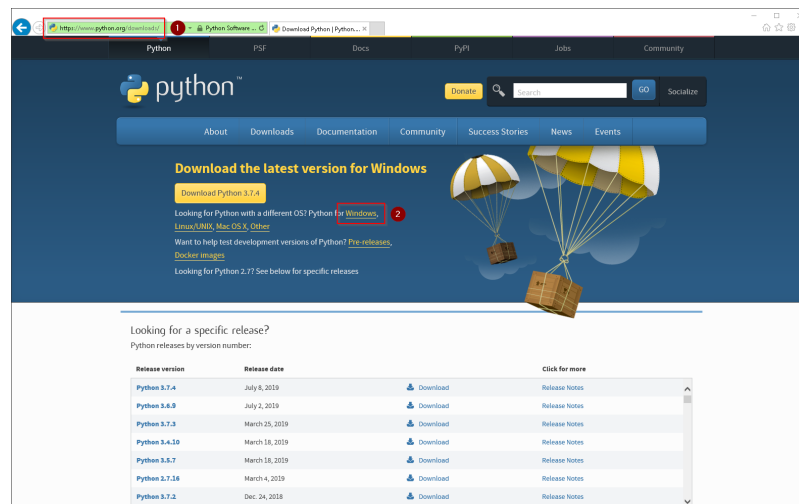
https://www.python.org/downloads/ 1 Python Software ... Download Python | Python... ×

Python PSF Docs PyPI Jobs Community

python™

Donate Search GO Socialize

About Downloads Documentation Community Success Stories News Events

Download the latest version for Windows

Download Python 3.7.4

Looking for Python with a different OS? Python for Windows, 2 Linux/UNIX, Mac OS X, Other

Want to help test development versions of Python? Pre-releases, Docker images

Looking for Python 2.7? See below for specific releases

Looking for a specific release?

Python releases by version number:

| Release version | Release date | | Click for more |
|---|---|---|---|
| Python 3.7.4 | July 8, 2019 | Download | Release Notes |
| Python 3.6.9 | July 2, 2019 | Download | Release Notes |
| Python 3.7.3 | March 25, 2019 | Download | Release Notes |
| Python 3.4.10 | March 18, 2019 | Download | Release Notes |
| Python 3.5.7 | March 18, 2019 | Download | Release Notes |
| Python 2.7.16 | March 4, 2019 | Download | Release Notes |
| Python 3.7.2 | Dec. 24, 2018 | Download | Release Notes |